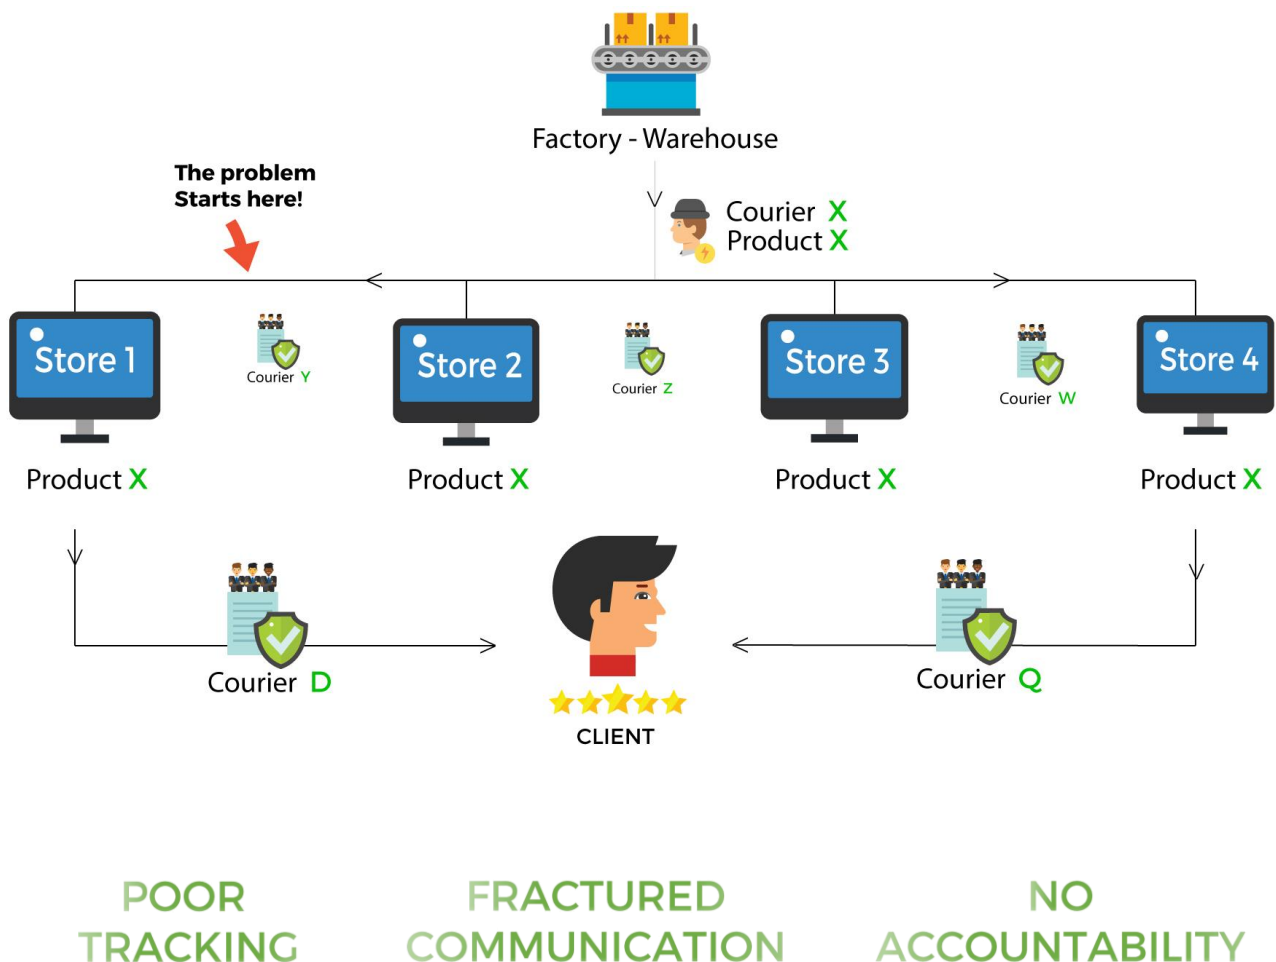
Factory - Warehouse

The problem Starts here!

Courier X
Product X

Store 1

Courier Y

Store 2

Courier Z

Store 3

Courier W

Store 4

Product X

Product X

Product X

Product X

Courier D

CLIENT

Courier Q

POOR TRACKING

FRACTURED COMMUNICATION

NO ACCOUNTABILITY